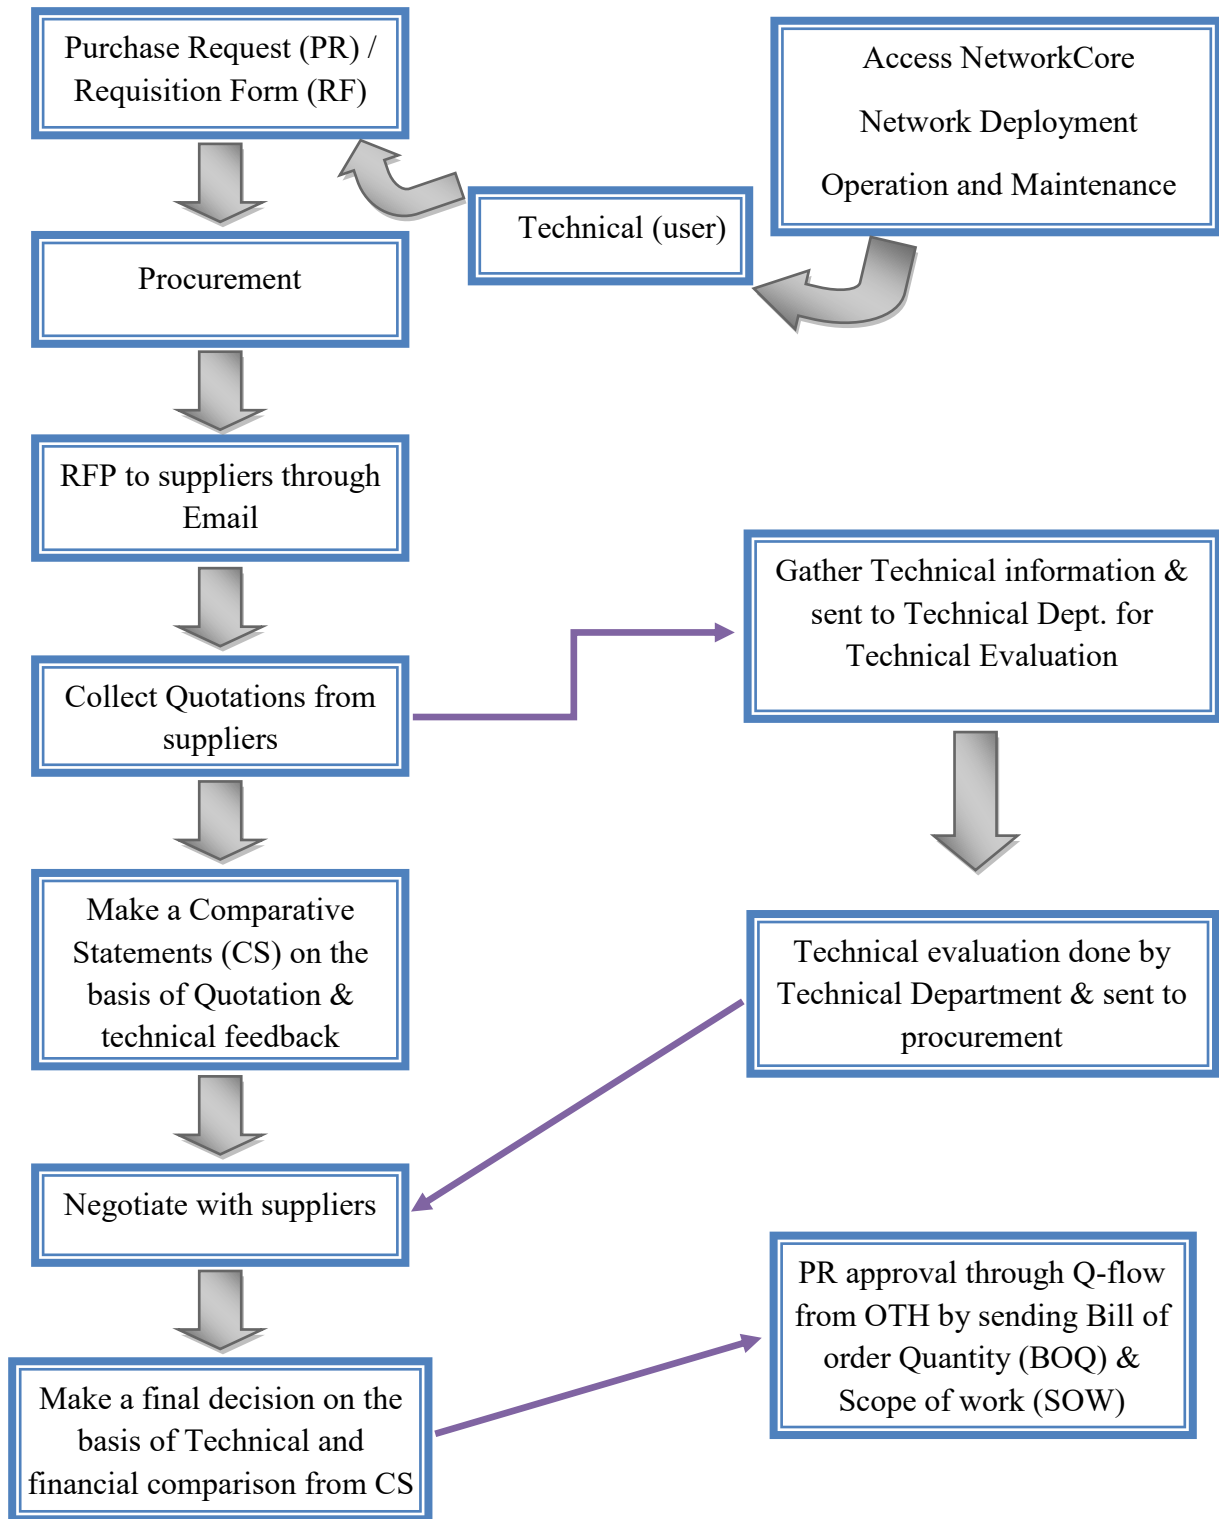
Purchase Request (PR) / Requisition Form (RF)

Access NetworkCore

Network Deployment

Operation and Maintenance

Technical (user)

Procurement

RFP to suppliers through Email

Gather Technical information & sent to Technical Dept. for Technical Evaluation

Collect Quotations from suppliers

Make a Comparative Statements (CS) on the basis of Quotation & technical feedback

Technical evaluation done by Technical Department & sent to procurement

Negotiate with suppliers

PR approval through Q-flow from OTH by sending Bill of order Quantity (BOQ) & Scope of work (SOW)

Make a final decision on the basis of Technical and financial comparison from CS